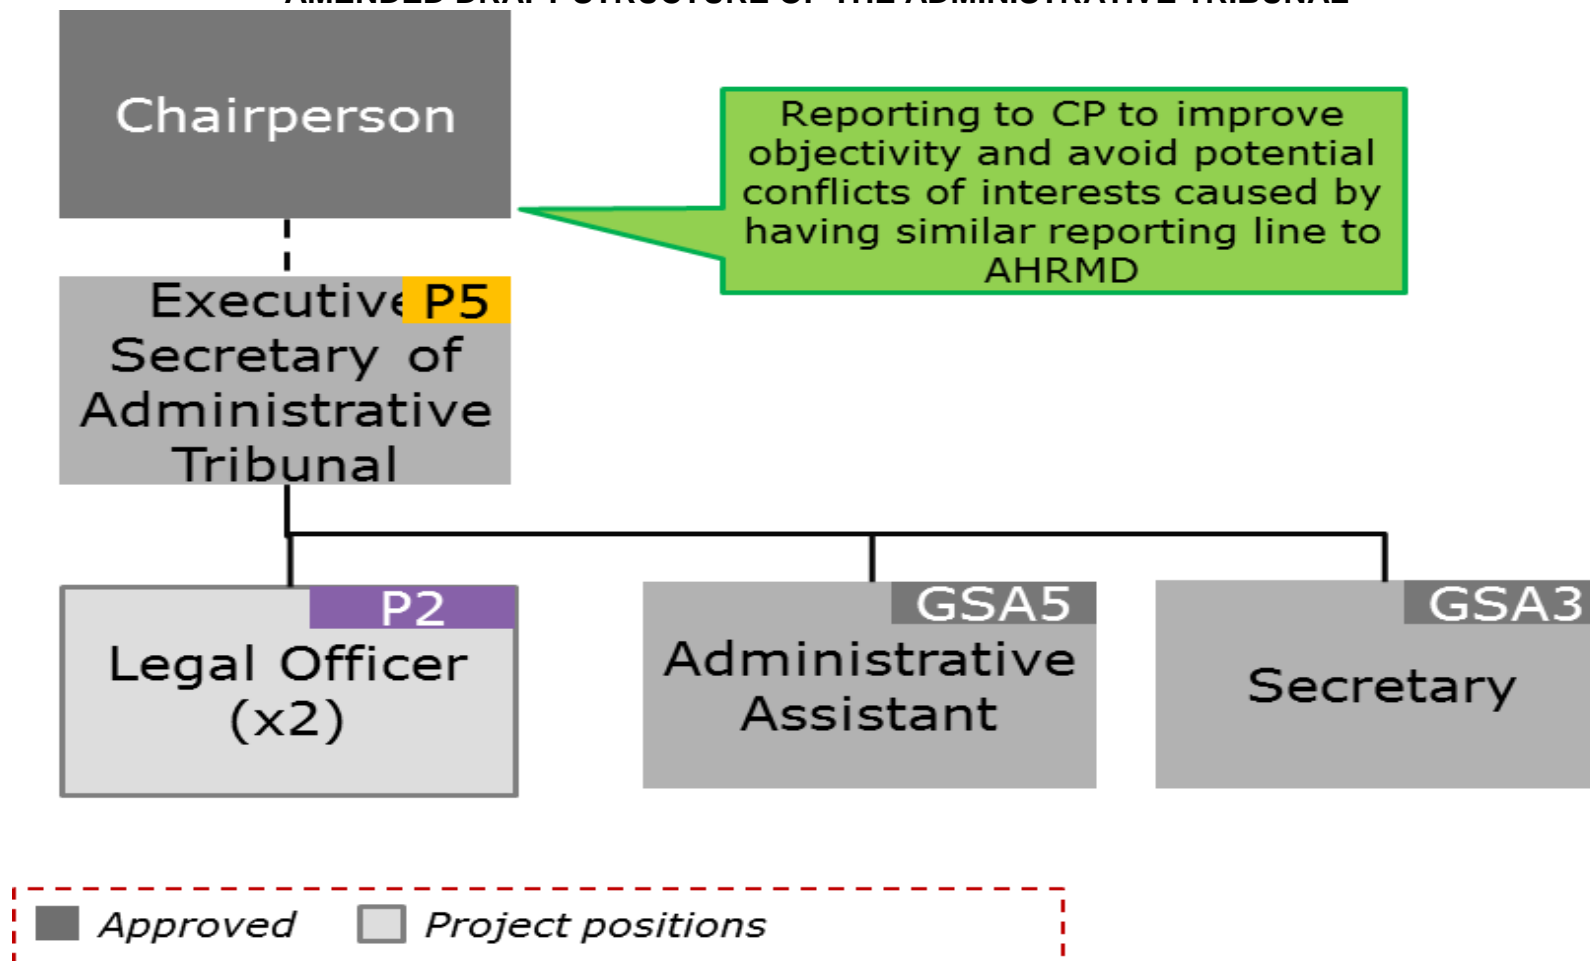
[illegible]

Chairperson

Reporting to CP to improve objectivity and avoid potential conflicts of interests caused by having similar reporting line to AHRMD

P5
Executive Secretary of Administrative Tribunal

P2
Legal Officer (x2)

GSA5
Administrative Assistant

GSA3
Secretary

Approved Project positions